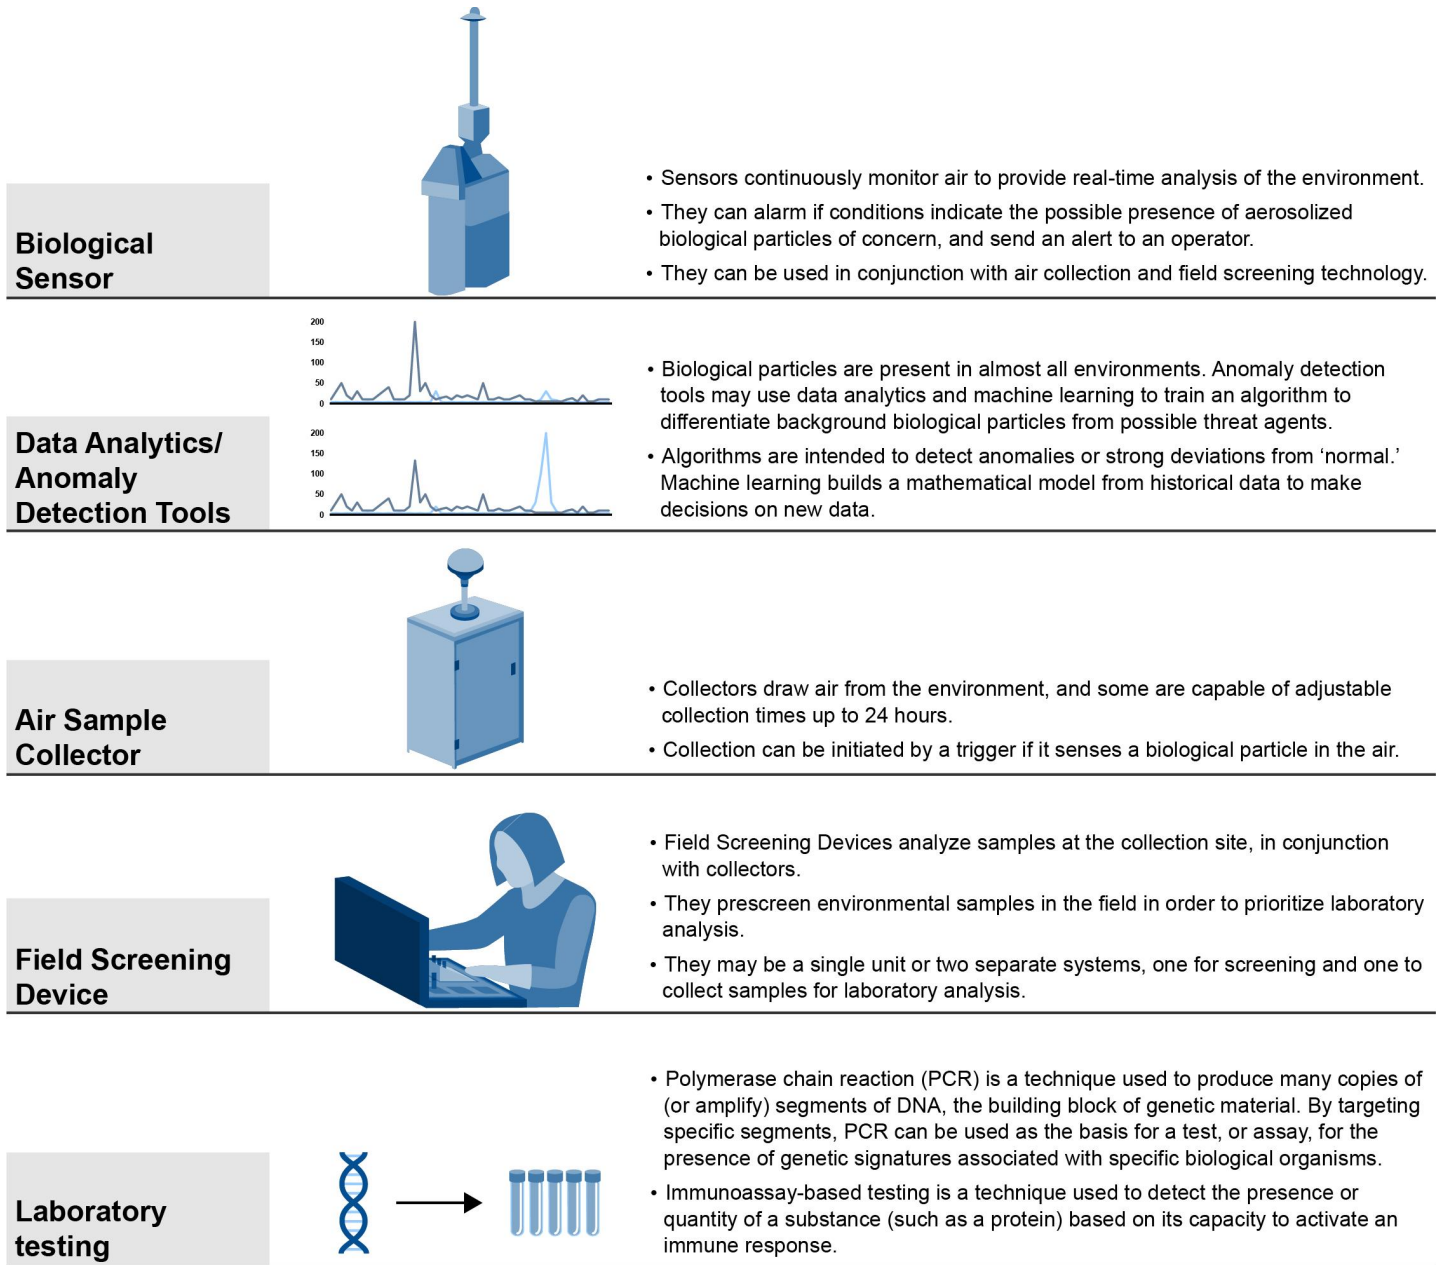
Biological Sensor

• Sensors continuously monitor air to provide real-time analysis of the environment.
• They can alarm if conditions indicate the possible presence of aerosolized biological particles of concern, and send an alert to an operator.
• They can be used in conjunction with air collection and field screening technology.

Data Analytics/ Anomaly Detection Tools

200
150
100
50
0

200
150
100
50
0

• Biological particles are present in almost all environments. Anomaly detection tools may use data analytics and machine learning to train an algorithm to differentiate background biological particles from possible threat agents.
• Algorithms are intended to detect anomalies or strong deviations from 'normal.' Machine learning builds a mathematical model from historical data to make decisions on new data.

Air Sample Collector

• Collectors draw air from the environment, and some are capable of adjustable collection times up to 24 hours.
• Collection can be initiated by a trigger if it senses a biological particle in the air.

Field Screening Device

• Field Screening Devices analyze samples at the collection site, in conjunction with collectors.
• They prescreen environmental samples in the field in order to prioritize laboratory analysis.
• They may be a single unit or two separate systems, one for screening and one to collect samples for laboratory analysis.

Laboratory testing

• Polymerase chain reaction (PCR) is a technique used to produce many copies of (or amplify) segments of DNA, the building block of genetic material. By targeting specific segments, PCR can be used as the basis for a test, or assay, for the presence of genetic signatures associated with specific biological organisms.
• Immunoassay-based testing is a technique used to detect the presence or quantity of a substance (such as a protein) based on its capacity to activate an immune response.